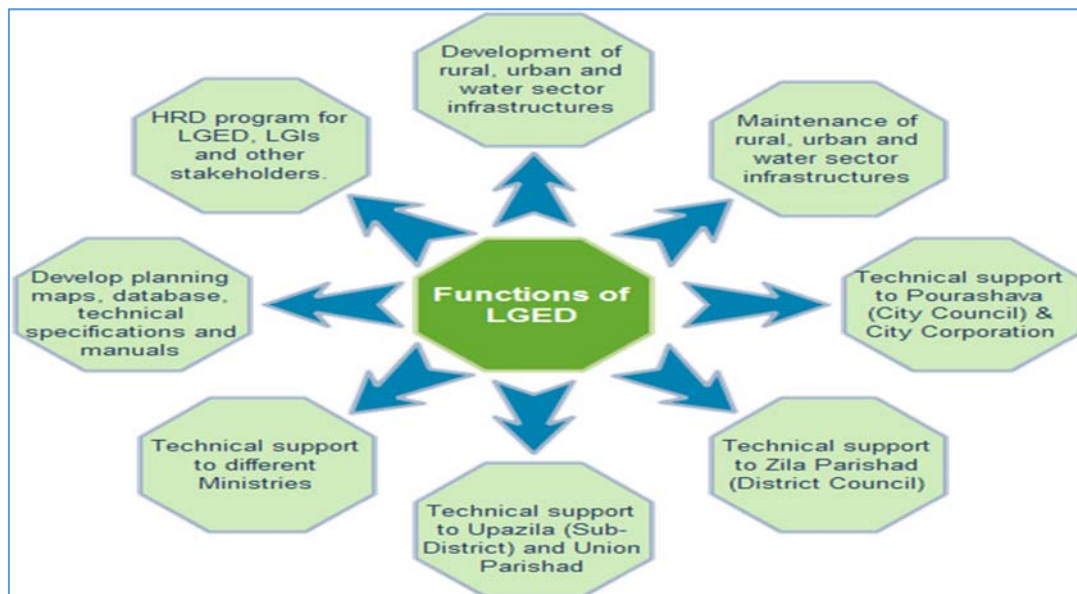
Functions of LGED

Development of rural, urban and water sector infrastructures

Maintenance of rural, urban and water sector infrastructures

Technical support to Pourashava (City Council) & City Corporation

Technical support to Zila Parishad (District Council)

Technical support to Upazila (Sub-District) and Union Parishad

Technical support to different Ministries

Develop planning maps, database, technical specifications and manuals

HRD program for LGED, LGIs and other stakeholders.